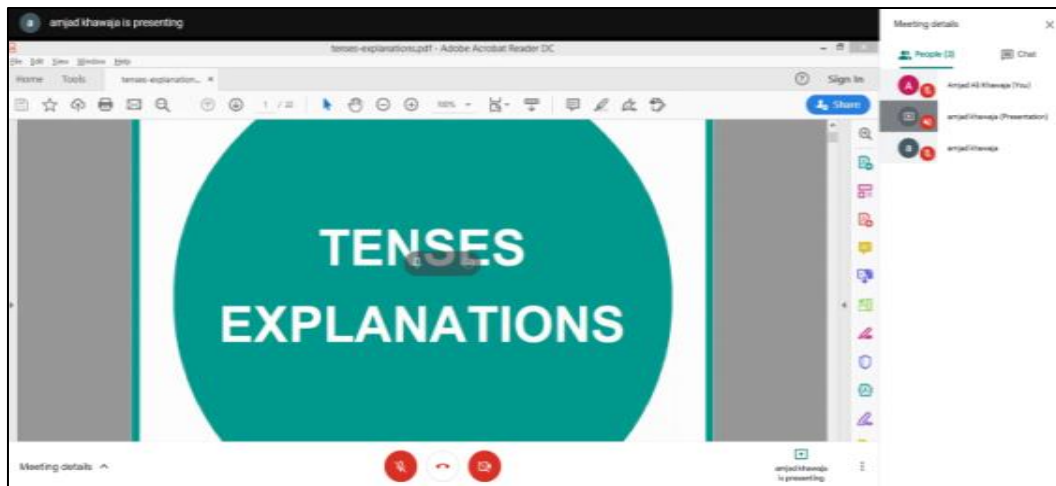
amjad khawaja is presenting

tenses-explanations.pdf - Adobe Acrobat Reader DC

File Edit View Window Help

Home Tools tenses-explanation... ×

Sign In

1 / 22

100%

Share

TENSES EXPLANATIONS

Meeting details ^

amjad khawaja is presenting

Meeting details ×

People (3) Chat

Amjad Ali Khawaja (You)

amjad khawaja (Presentation)

amjad khawaja